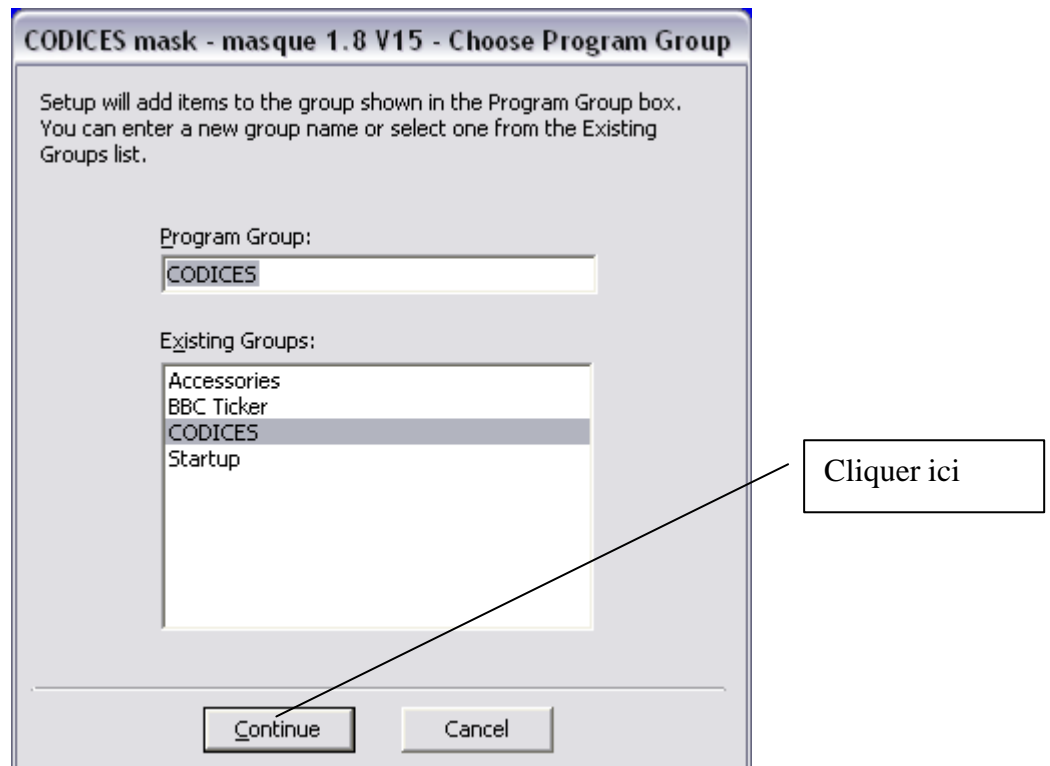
CODICES mask - masque 1.8 V15 - Choose Program Group

Setup will add items to the group shown in the Program Group box. You can enter a new group name or select one from the Existing Groups list.

Program Group:

CODICES

Existing Groups:

Accessories
BBC Ticker
CODICES
Startup

Cliquer ici

Continue

Cancel